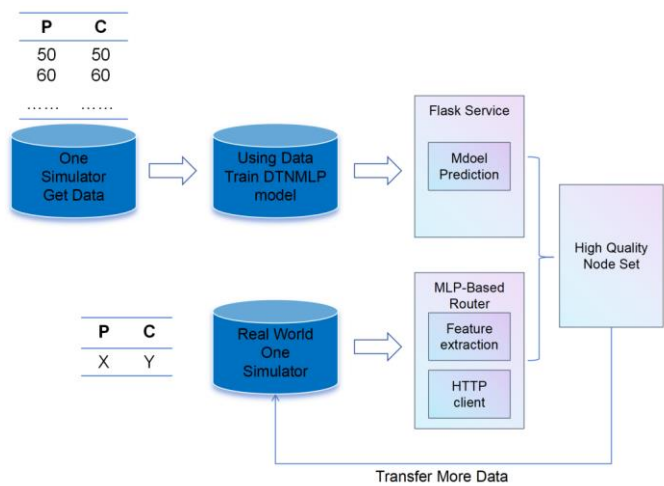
| P | C |
|---|---|
| 50 | 50 |
| 60 | 60 |
| …… | …… |

One Simulator Get Data

Using Data Train DTNMLP model

Flask Service

Mdoel Prediction

High Quality Node Set

| P | C |
|---|---|
| X | Y |

Real World One Simulator

MLP-Based Router

Feature extraction

HTTP client

Transfer More Data